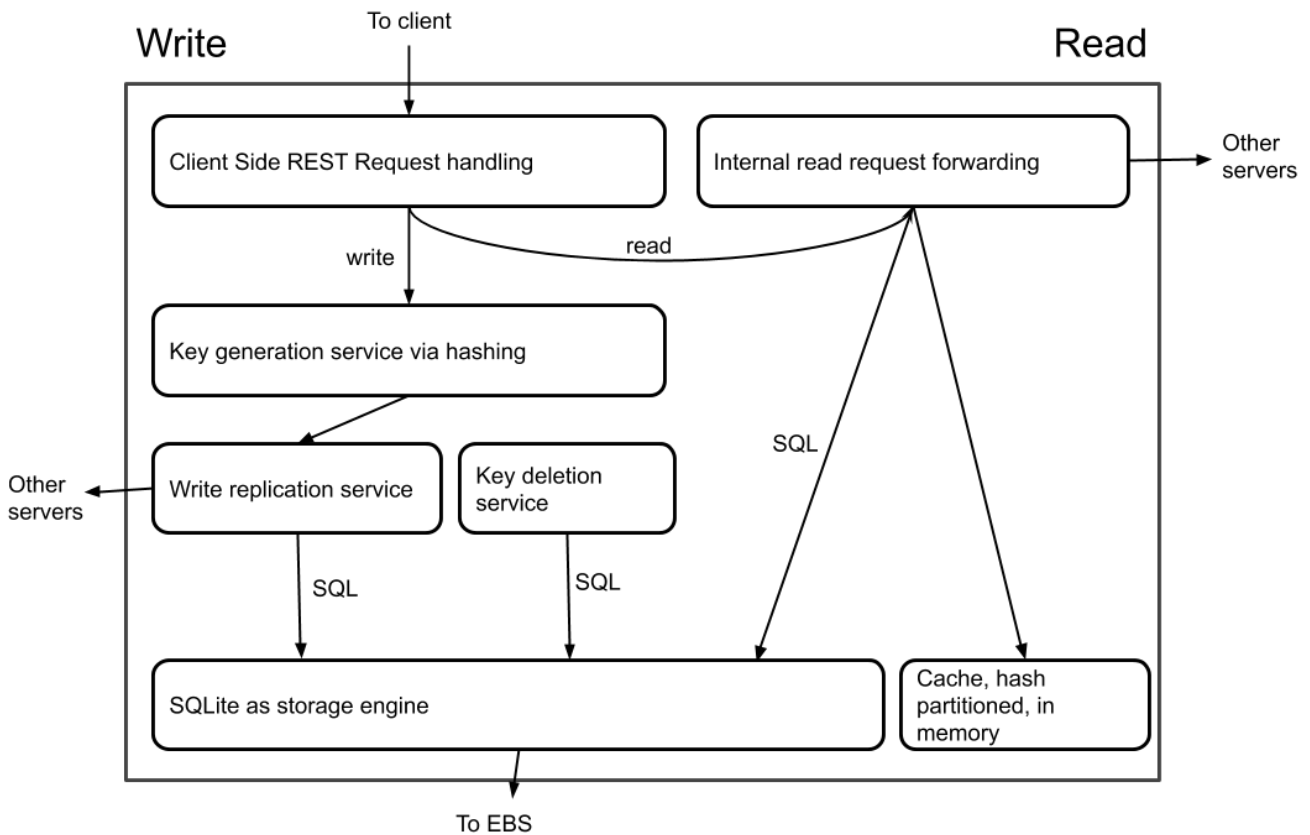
Write

To client

Read

Client Side REST Request handling

Internal read request forwarding

Other servers

write

read

Key generation service via hashing

SQL

Other servers

Write replication service

Key deletion service

SQL

SQL

SQLite as storage engine

Cache, hash partitioned, in memory

To EBS